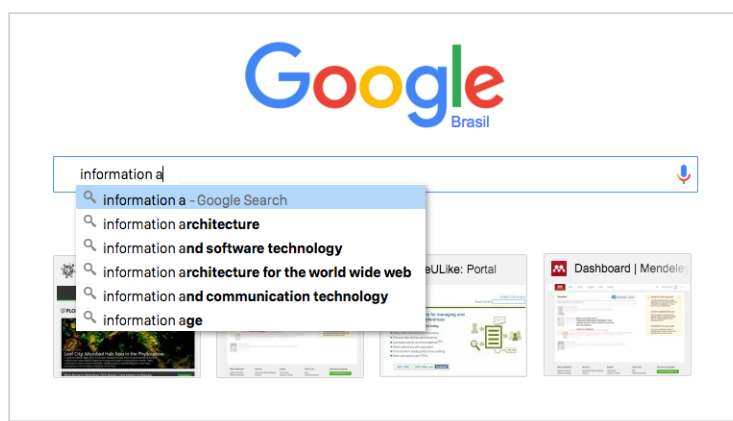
Google
Brasil

information a

information a – Google Search
information architecture
information and software technology
information architecture for the world wide web
information and communication technology
information age

eULike: Portal

Dashboard | Mendeley